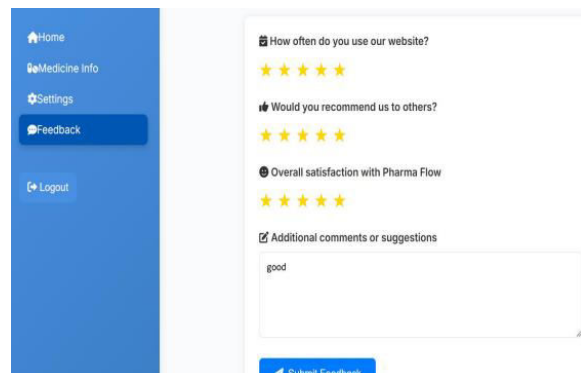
Home
Medicine Info
Settings
Feedback

Logout

How often do you use our website?

★★★★★

Would you recommend us to others?

★★★★★

Overall satisfaction with Pharma Flow

★★★★★

Additional comments or suggestions

good

Submit Feedback